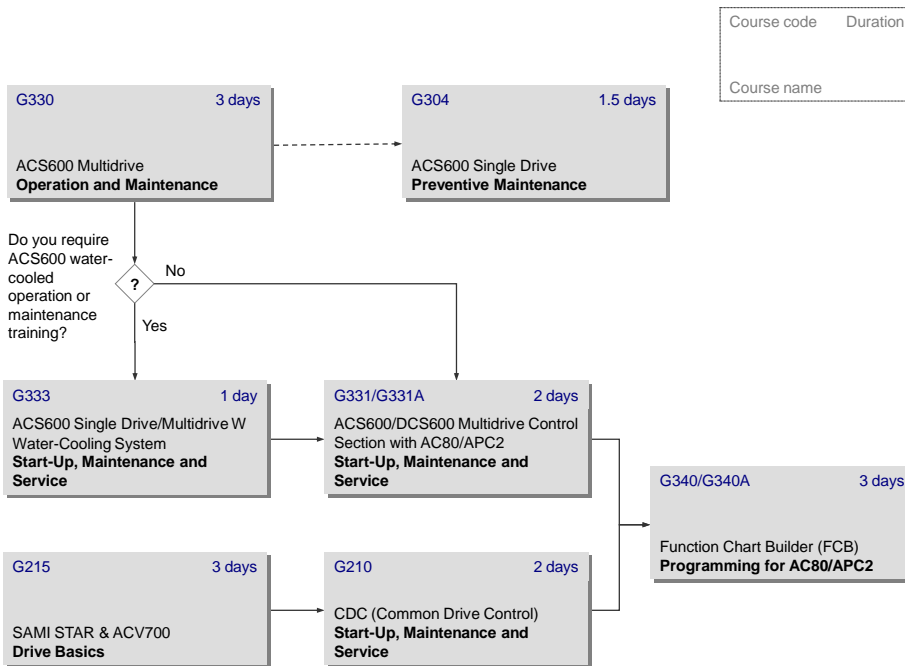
Course code Duration

Course name

G330 3 days

ACS600 Multidrive
**Operation and Maintenance**

G304 1.5 days

ACS600 Single Drive
**Preventive Maintenance**

Do you require ACS600 water-cooled operation or maintenance training?

?

No

Yes

G333 1 day

ACS600 Single Drive/Multidrive W Water-Cooling System
**Start-Up, Maintenance and Service**

G331/G331A 2 days

ACS600/DCS600 Multidrive Control Section with AC80/APC2
**Start-Up, Maintenance and Service**

G340/G340A 3 days

Function Chart Builder (FCB)
**Programming for AC80/APC2**

G215 3 days

SAMI STAR & ACV700
**Drive Basics**

G210 2 days

CDC (Common Drive Control)
**Start-Up, Maintenance and Service**